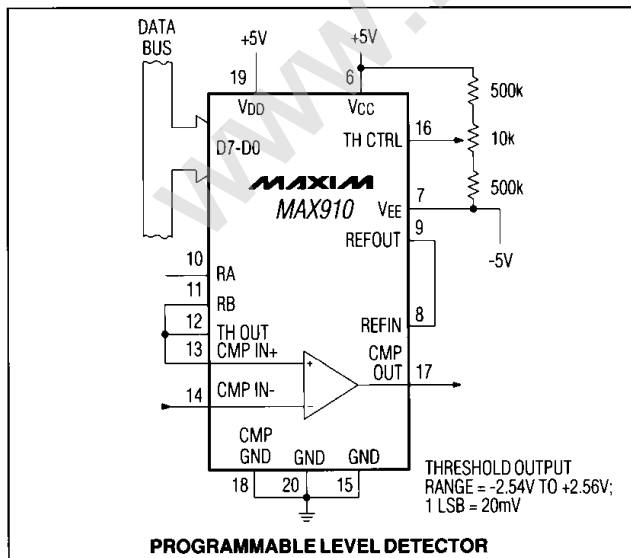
DATA BUS

+5V

19

VDD

+5V

6

VCC

500k

TH CTRL

16

10k

D7-D0

MAXIM

MAX910

VEE

7

500k

REFOUT

9

-5V

10

RA

11

RB

12

TH OUT

13

CMP IN+

REFIN

8

CMP OUT

17

+

14

CMP IN-

−

CMP GND

GND

GND

18

20

15

THRESHOLD OUTPUT RANGE = -2.54V TO +2.56V; 1 LSB = 20mV

PROGRAMMABLE LEVEL DETECTOR